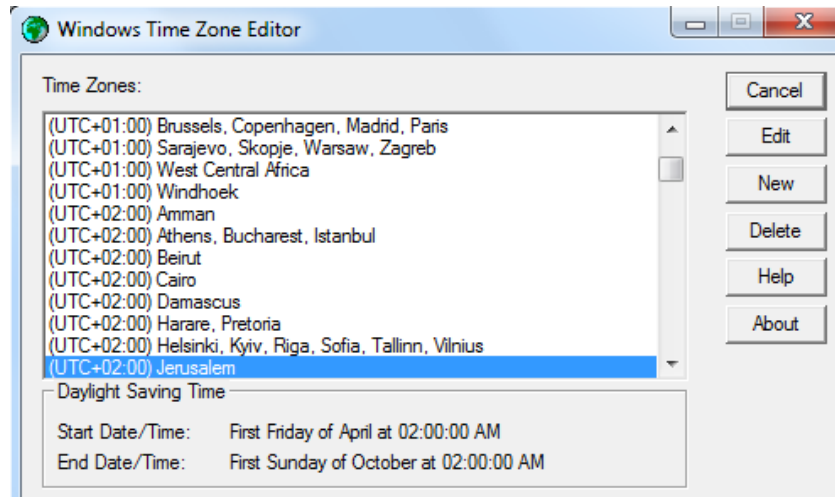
Windows Time Zone Editor

Time Zones:

(UTC+01:00) Brussels, Copenhagen, Madrid, Paris
(UTC+01:00) Sarajevo, Skopje, Warsaw, Zagreb
(UTC+01:00) West Central Africa
(UTC+01:00) Windhoek
(UTC+02:00) Amman
(UTC+02:00) Athens, Bucharest, Istanbul
(UTC+02:00) Beirut
(UTC+02:00) Cairo
(UTC+02:00) Damascus
(UTC+02:00) Harare, Pretoria
(UTC+02:00) Helsinki, Kyiv, Riga, Sofia, Tallinn, Vilnius
(UTC+02:00) Jerusalem

Cancel
Edit
New
Delete
Help
About

Daylight Saving Time

Start Date/Time: First Friday of April at 02:00:00 AM
End Date/Time: First Sunday of October at 02:00:00 AM